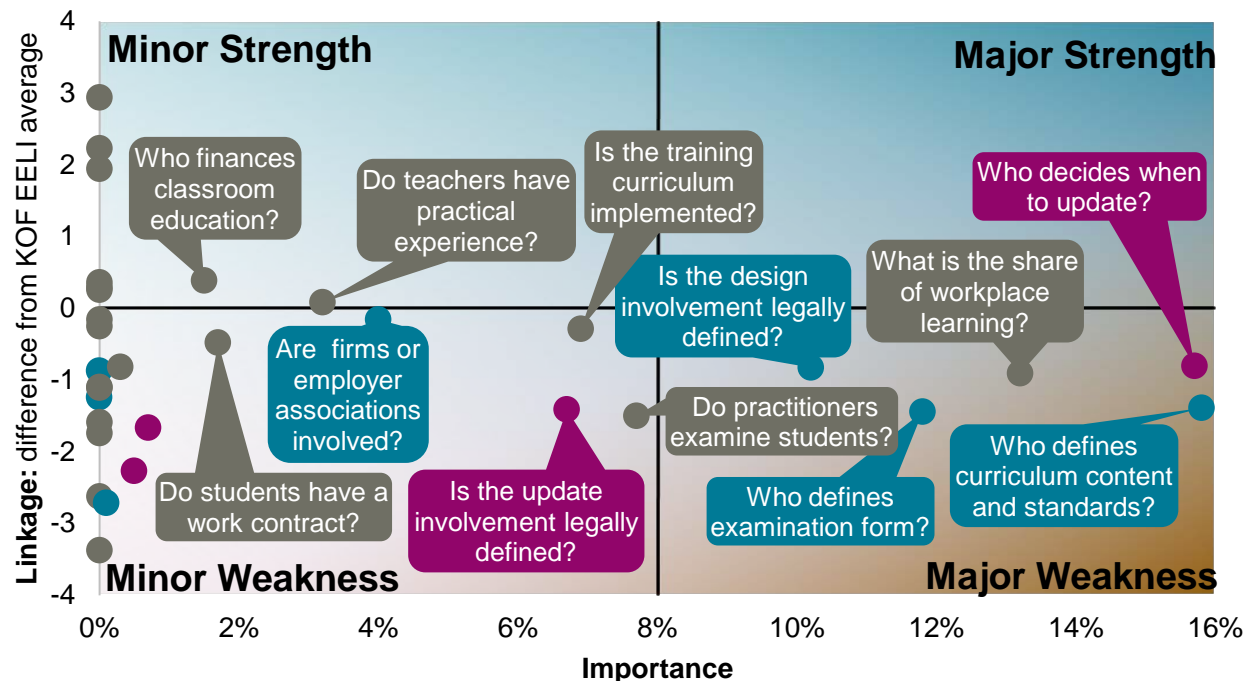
Minor Strength

Major Strength

Minor Weakness

Major Weakness

Who finances classroom education?

Do teachers have practical experience?

Is the training curriculum implemented?

Who decides when to update?

Is the design involvement legally defined?

What is the share of workplace learning?

Are firms or employer associations involved?

Do practitioners examine students?

Who defines curriculum content and standards?

Do students have a work contract?

Is the update involvement legally defined?

Who defines examination form?

Linkage: difference from KOF EELI average

4
3
2
1
0
-1
-2
-3
-4

0%
2%
4%
6%
8%
10%
12%
14%
16%

Importance